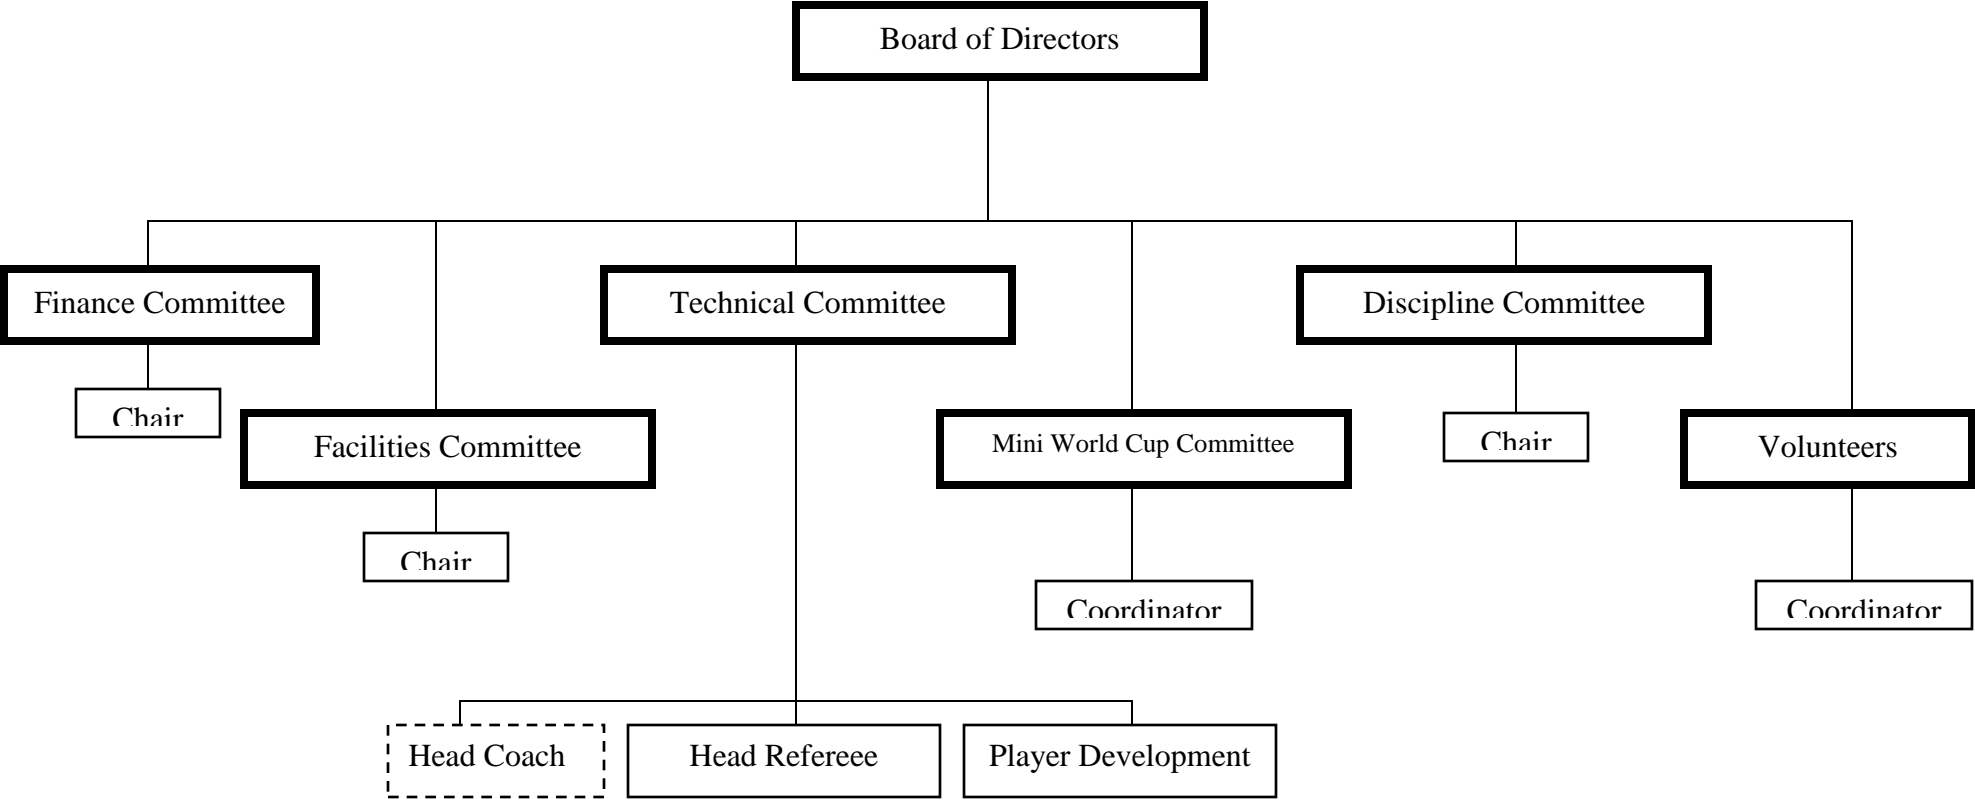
Board of Directors

Finance Committee

Chair

Facilities Committee

Chair

Technical Committee

Head Coach

Head Refereee

Player Development

Mini World Cup Committee

Coordinator

Discipline Committee

Chair

Volunteers

Coordinator